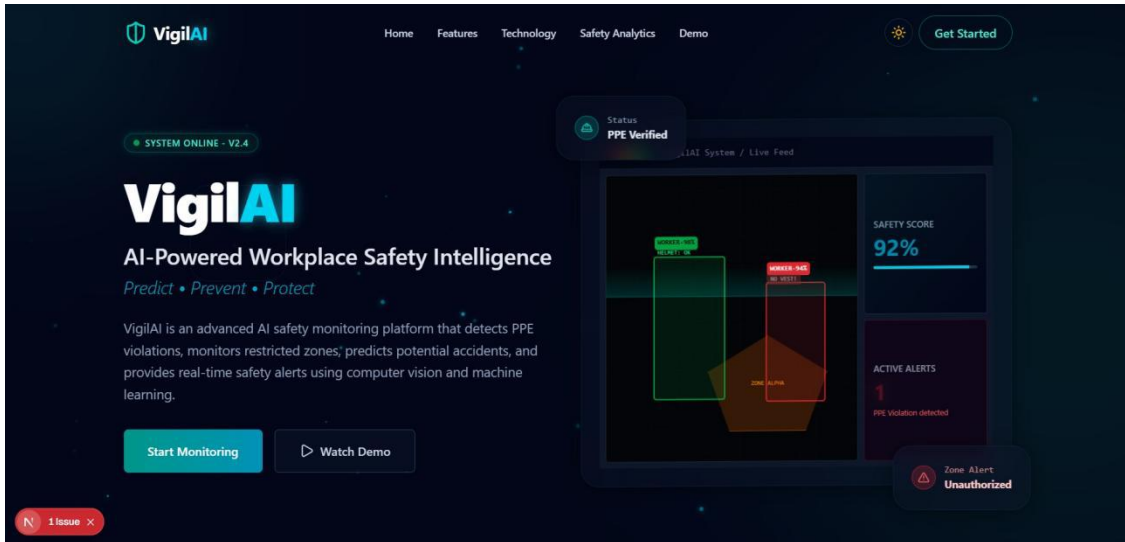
VigilAI

Home Features Technology Safety Analytics Demo

Get Started

SYSTEM ONLINE - V2.4

VigilAI

AI-Powered Workplace Safety Intelligence

Predict • Prevent • Protect

VigilAI is an advanced AI safety monitoring platform that detects PPE violations, monitors restricted zones, predicts potential accidents, and provides real-time safety alerts using computer vision and machine learning.

Start Monitoring

Watch Demo

Status
PPE Verified

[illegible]iIAI System / Live Feed

WORKER-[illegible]
HELMET: OK

WORKER-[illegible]
NO VEST!

ZONE ALPHA

SAFETY SCORE
92%

ACTIVE ALERTS
1
PPE Violation detected

Zone Alert
Unauthorized

N 1 Issue ×